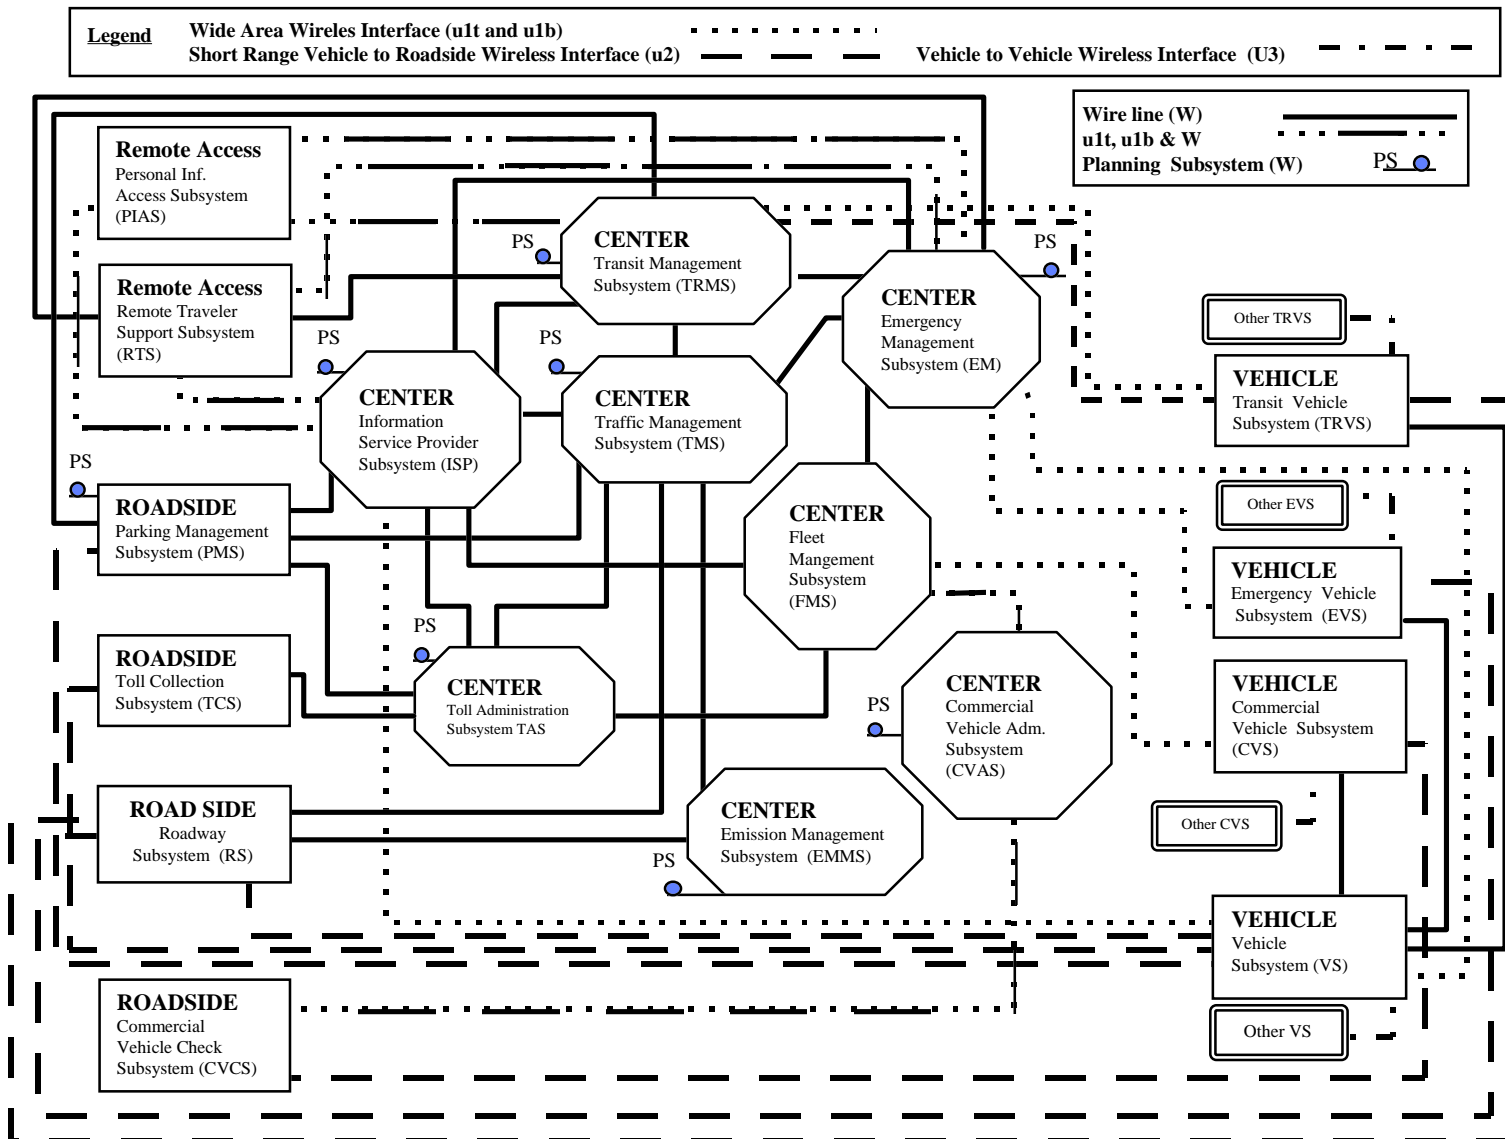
Legend Wide Area Wireles Interface (u1t and u1b)
Short Range Vehicle to Roadside Wireless Interface (u2)
Vehicle to Vehicle Wireless Interface (U3)

Wire line (W)
u1t, u1b & W
Planning Subsystem (W) PS

Remote Access
Personal Inf. Access Subsystem (PIAS)

Remote Access
Remote Traveler Support Subsystem (RTS)

PS

CENTER
Transit Management Subsystem (TRMS)

PS

CENTER
Emergency Management Subsystem (EM)

PS

PS

CENTER
Information Service Provider Subsystem (ISP)

PS

CENTER
Traffic Management Subsystem (TMS)

Other TRVS

VEHICLE
Transit Vehicle Subsystem (TRVS)

PS

ROADSIDE
Parking Management Subsystem (PMS)

CENTER
Fleet Mangement Subsystem (FMS)

Other EVS

VEHICLE
Emergency Vehicle Subsystem (EVS)

PS

ROADSIDE
Toll Collection Subsystem (TCS)

CENTER
Toll Administration Subsystem TAS

PS

CENTER
Commercial Vehicle Adm. Subsystem (CVAS)

VEHICLE
Commercial Vehicle Subsystem (CVS)

ROAD SIDE
Roadway Subsystem (RS)

CENTER
Emission Management Subsystem (EMMS)

PS

Other CVS

VEHICLE
Vehicle Subsystem (VS)

ROADSIDE
Commercial Vehicle Check Subsystem (CVCS)

Other VS